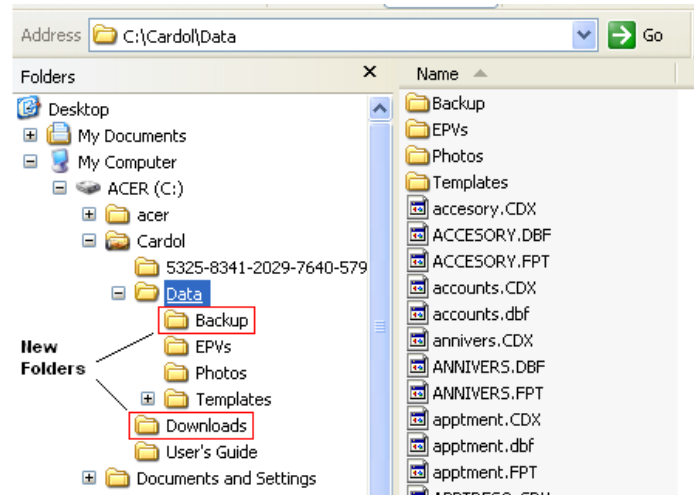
Address C:\Cardol\Data Go

Folders ×

Desktop
My Documents
My Computer
ACER (C:)
acer
Cardol
5325-8341-2029-7640-579
Data
Backup
EPVs
Photos
Templates
Downloads
User's Guide
Documents and Settings

New Folders

Name

Backup
EPVs
Photos
Templates
accesory.CDX
ACCESORY.DBF
ACCESORY.FPT
accounts.CDX
accounts.dbf
annivers.CDX
ANNIVERS.DBF
ANNIVERS.FPT
apptment.CDX
apptment.dbf
apptment.FPT
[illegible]